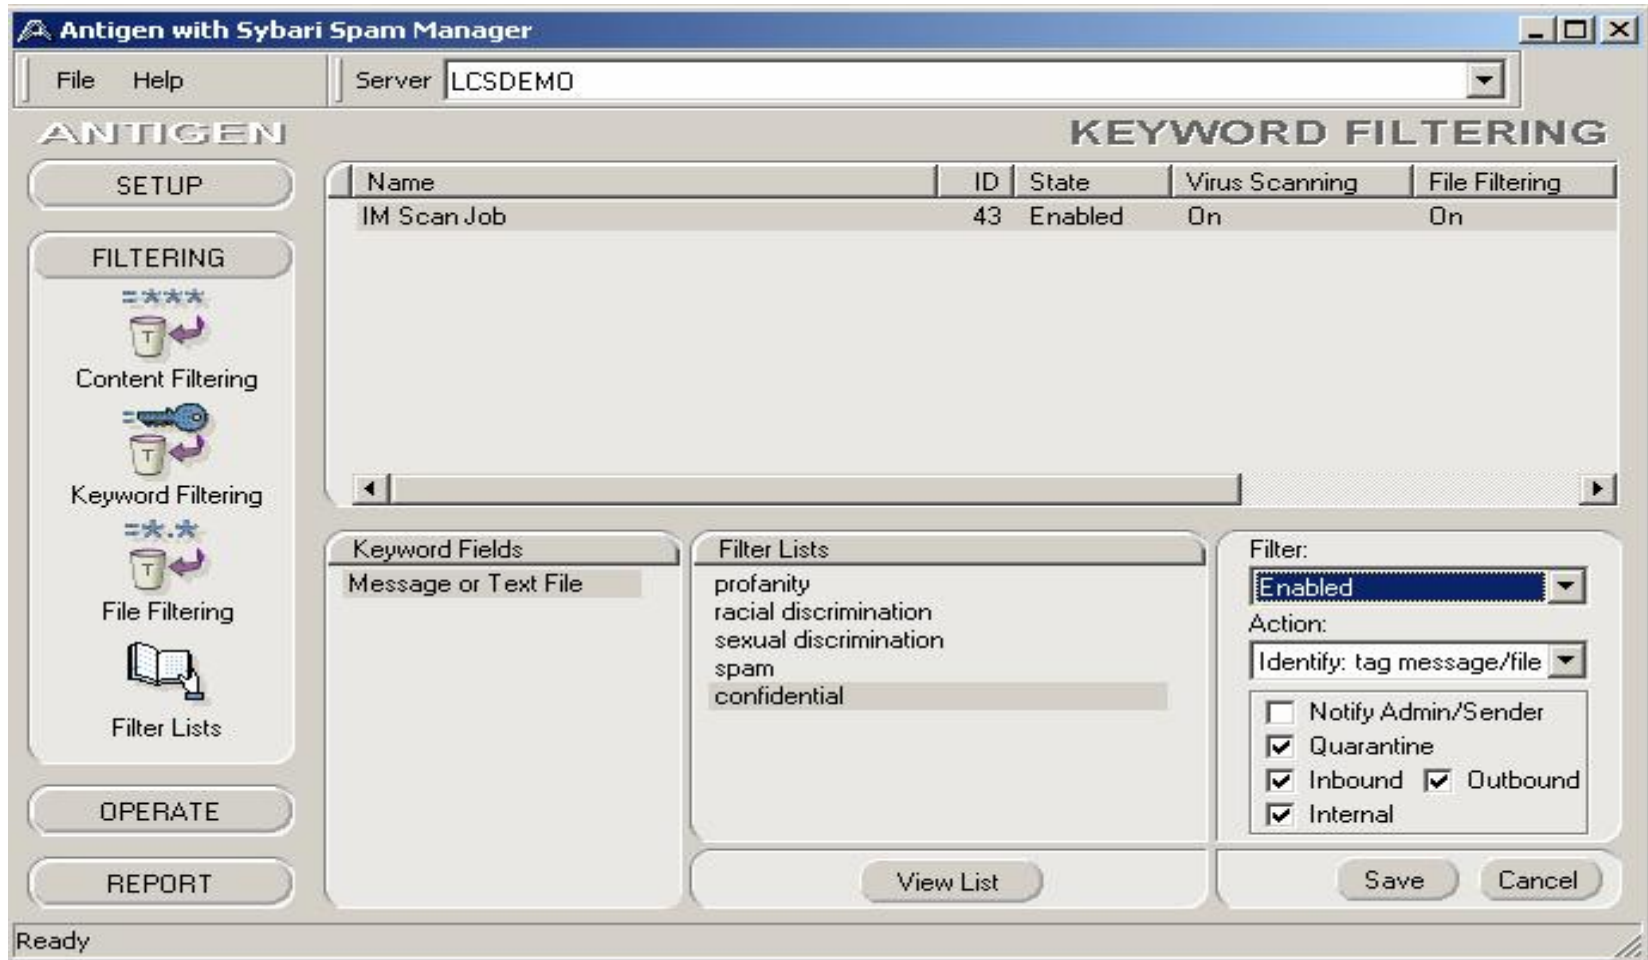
Antigen with Sybari Spam Manager

File Help Server LCSDEMO

ANTIGEN KEYWORD FILTERING

SETUP

FILTERING

Content Filtering

Keyword Filtering

File Filtering

Filter Lists

OPERATE

REPORT

| Name | ID | State | Virus Scanning | File Filtering |
|---|---|---|---|---|
| IM Scan Job | 43 | Enabled | On | On |

Keyword Fields
Message or Text File

Filter Lists
profanity
racial discrimination
sexual discrimination
spam
confidential

Filter:
Enabled
Action:
Identify: tag message/file
Notify Admin/Sender
Quarantine
Inbound Outbound
Internal

View List

Save Cancel

Ready